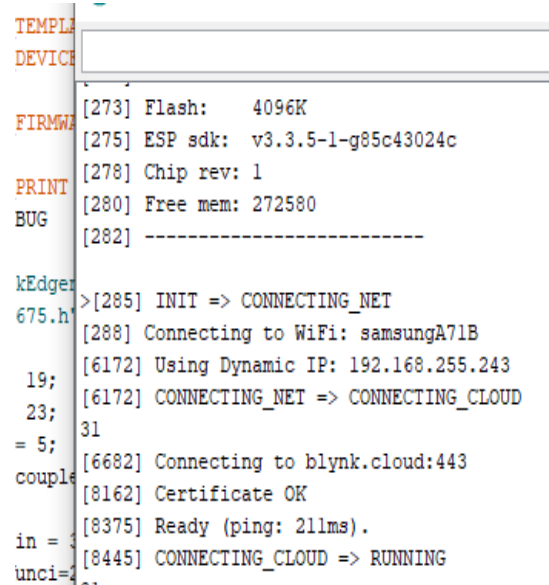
TEMPL
DEVICE

FIRMWA

PRINT
BUG

kEdger
675.h'

19;
23;
= 5;
couple

in = 3
unci=2

[273] Flash: 4096K
[275] ESP sdk: v3.3.5-1-g85c43024c
[278] Chip rev: 1
[280] Free mem: 272580
[282] --------------------------

>[285] INIT => CONNECTING_NET
[288] Connecting to WiFi: samsungA71B
[6172] Using Dynamic IP: 192.168.255.243
[6172] CONNECTING_NET => CONNECTING_CLOUD
31
[6682] Connecting to blynk.cloud:443
[8162] Certificate OK
[8375] Ready (ping: 211ms).
[8445] CONNECTING_CLOUD => RUNNING